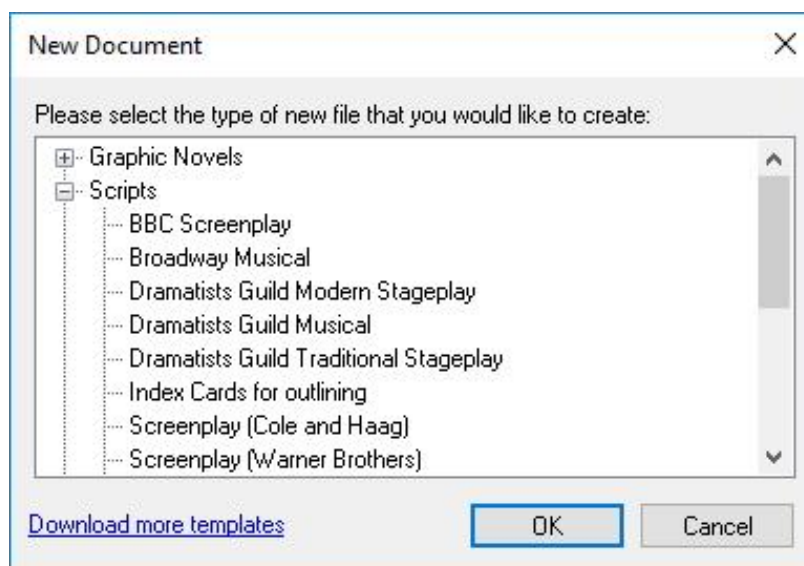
New Document

Please select the type of new file that you would like to create:

Graphic Novels
Scripts
BBC Screenplay
Broadway Musical
Dramatists Guild Modern Stageplay
Dramatists Guild Musical
Dramatists Guild Traditional Stageplay
Index Cards for outlining
Screenplay (Cole and Haag)
Screenplay (Warner Brothers)

Download more templates

OK

Cancel